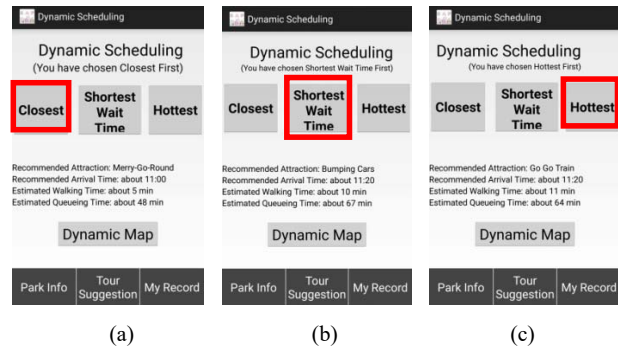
Dynamic Scheduling

Dynamic Scheduling
(You have chosen Closest First)

Closest
Shortest Wait Time
Hottest

Recommended Attraction: Merry-Go-Round
Recommended Arrival Time: about 11:00
Estimated Walking Time: about 5 min
Estimated Queueing Time: about 48 min

Dynamic Map

Park Info
Tour Suggestion
My Record

(a)

Dynamic Scheduling

Dynamic Scheduling
(You have chosen Shortest Wait Time First)

Closest
Shortest Wait Time
Hottest

Recommended Attraction: Bumping Cars
Recommended Arrival Time: about 11:20
Estimated Walking Time: about 10 min
Estimated Queueing Time: about 67 min

Dynamic Map

Park Info
Tour Suggestion
My Record

(b)

Dynamic Scheduling

Dynamic Scheduling
(You have chosen Hottest First)

Closest
Shortest Wait Time
Hottest

Recommended Attraction: Go Go Train
Recommended Arrival Time: about 11:20
Estimated Walking Time: about 11 min
Estimated Queueing Time: about 64 min

Dynamic Map

Park Info
Tour Suggestion
My Record

(c)